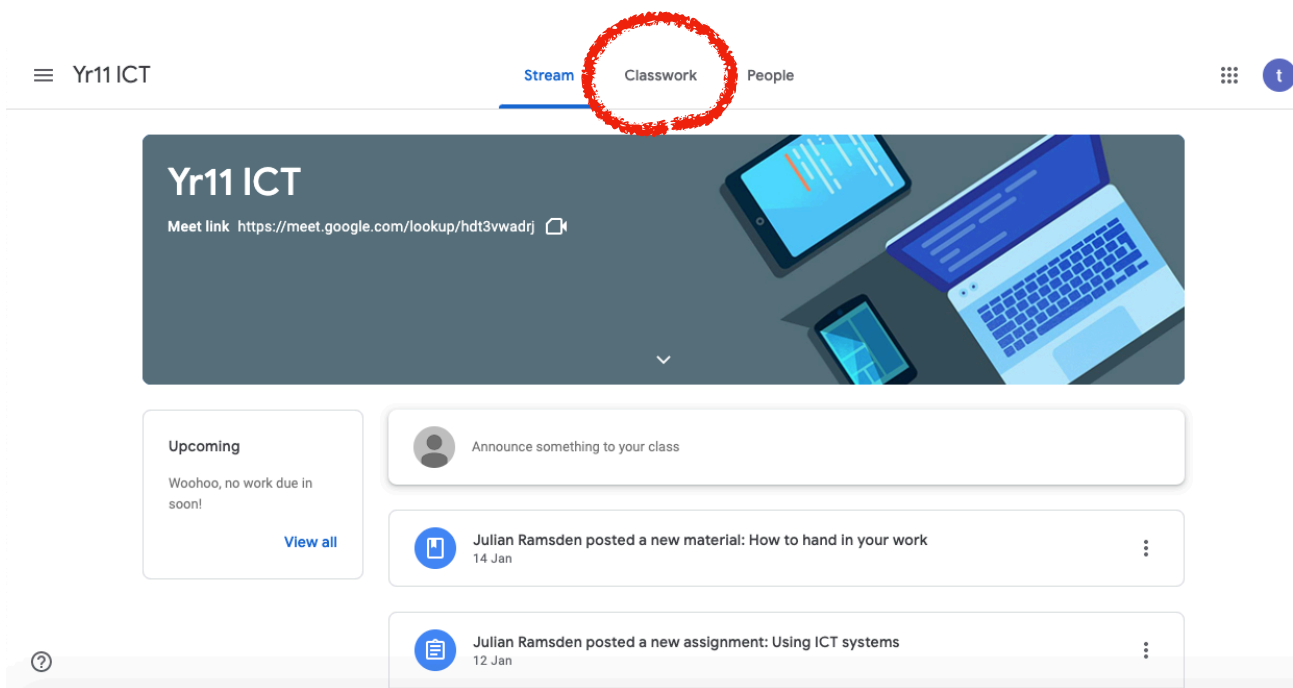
Yr11 ICT

Stream Classwork People

t

Yr11 ICT

Meet link https://meet.google.com/lookup/hdt3vwadrj

Upcoming

Woohoo, no work due in soon!

View all

Announce something to your class

Julian Ramsden posted a new material: How to hand in your work
14 Jan

Julian Ramsden posted a new assignment: Using ICT systems
12 Jan

?